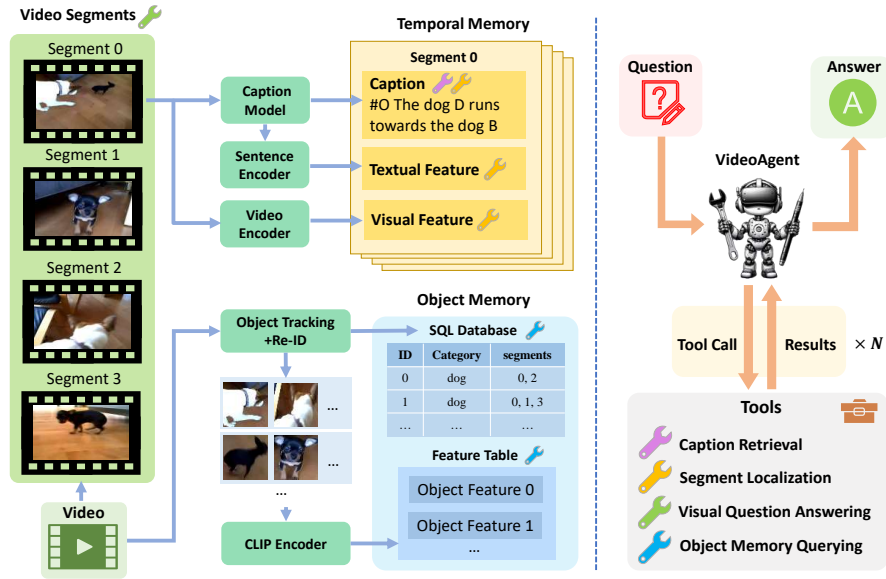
Video Segments

Segment 0

Segment 1

Segment 2

Segment 3

Video

Caption Model

Sentence Encoder

Video Encoder

Temporal Memory

Segment 0

Caption

#O The dog D runs towards the dog B

Textual Feature

Visual Feature

Object Tracking +Re-ID

...

...

...

CLIP Encoder

Object Memory

SQL Database

| ID | Category | segments |
|---|---|---|
| 0 | dog | 0, 2 |
| 1 | dog | 0, 1, 3 |
| ... | ... | ... |

Feature Table

Object Feature 0

Object Feature 1

...

Question

Answer

A

VideoAgent

Tool Call

Results

$\times N$

Tools

Caption Retrieval

Segment Localization

Visual Question Answering

Object Memory Querying